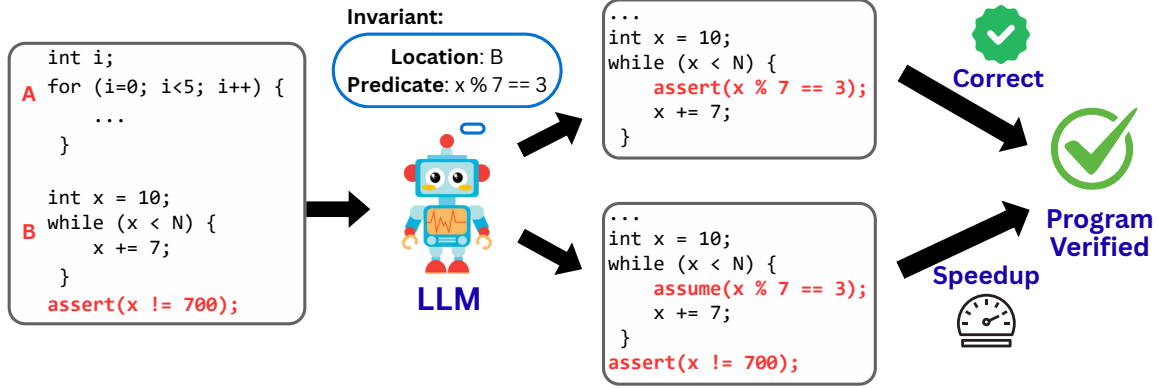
int i;
A for (i=0; i<5; i++) {
...
}

int x = 10;
B while (x < N) {
x += 7;
}
assert(x != 700);

Invariant:
Location: B
Predicate: x % 7 == 3

LLM

...
int x = 10;
while (x < N) {
assert(x % 7 == 3);
x += 7;
}

...
int x = 10;
while (x < N) {
assume(x % 7 == 3);
x += 7;
}
assert(x != 700);

Correct

Speedup

Program Verified